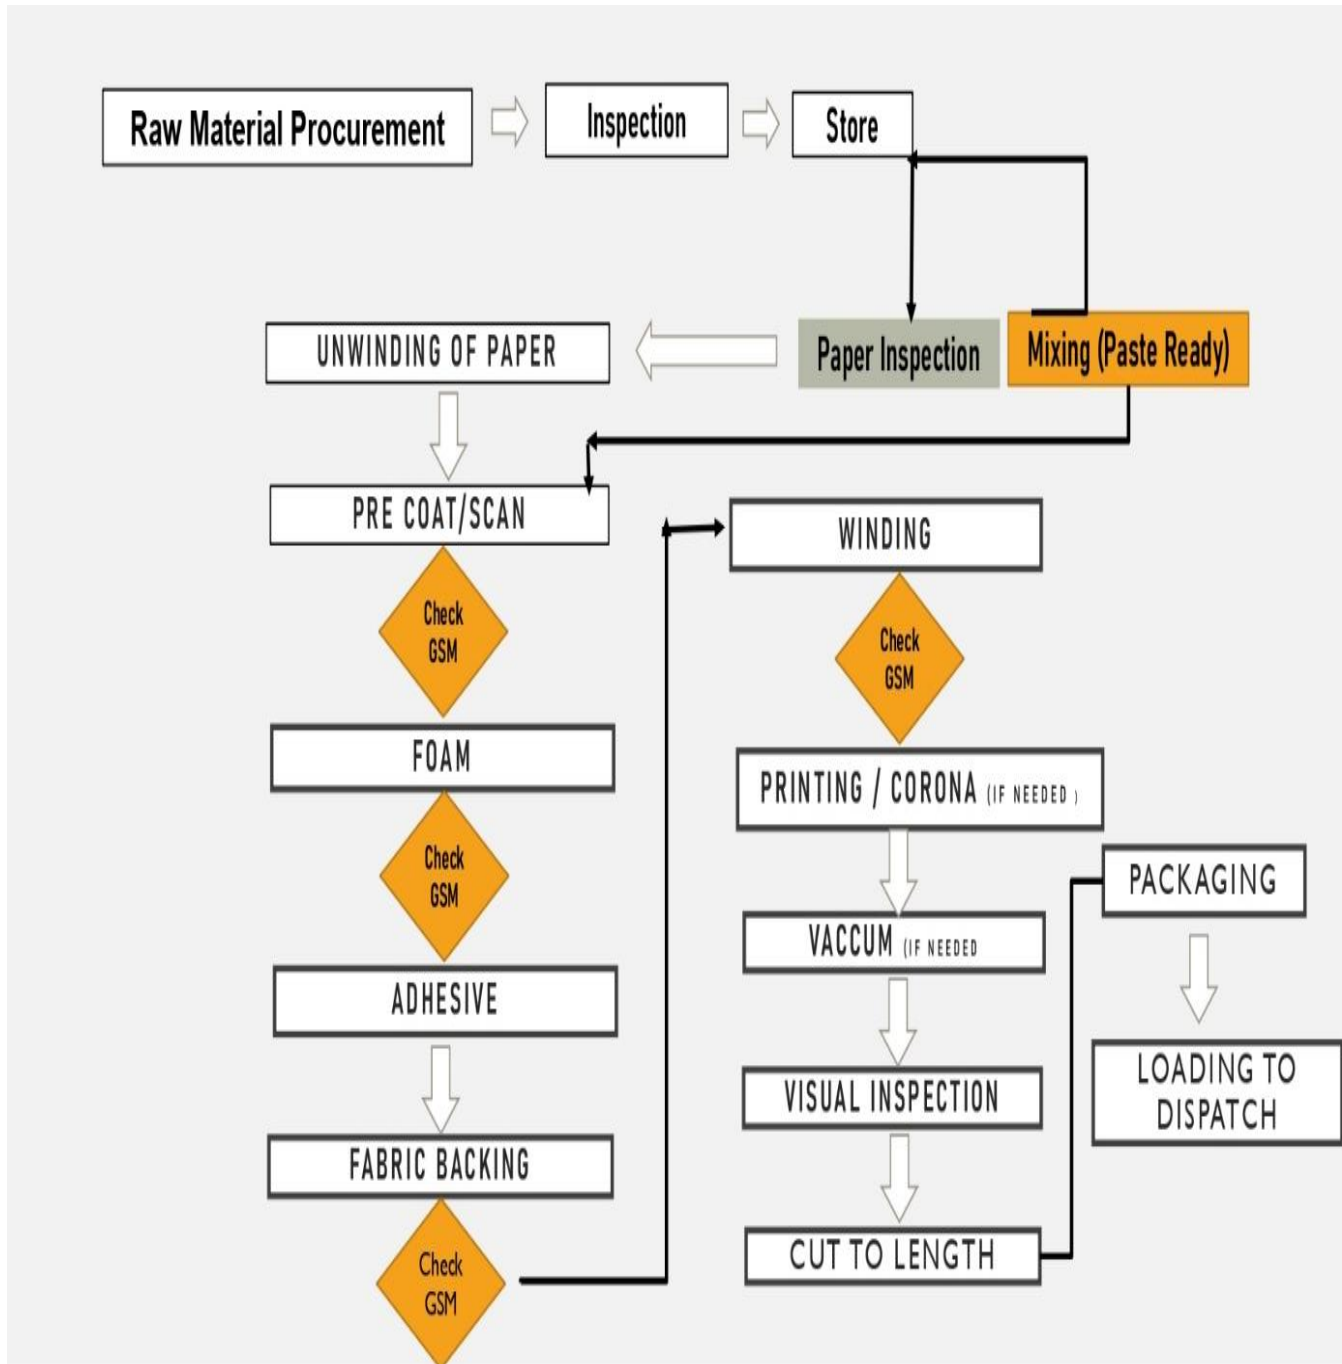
Raw Material Procurement

Inspection

Store

UNWINDING OF PAPER

Paper Inspection

Mixing (Paste Ready)

PRE COAT/SCAN

Check GSM

FOAM

Check GSM

ADHESIVE

FABRIC BACKING

Check GSM

WINDING

Check GSM

PRINTING / CORONA (IF NEEDED)

VACCUM (IF NEEDED

VISUAL INSPECTION

CUT TO LENGTH

PACKAGING

LOADING TO DISPATCH